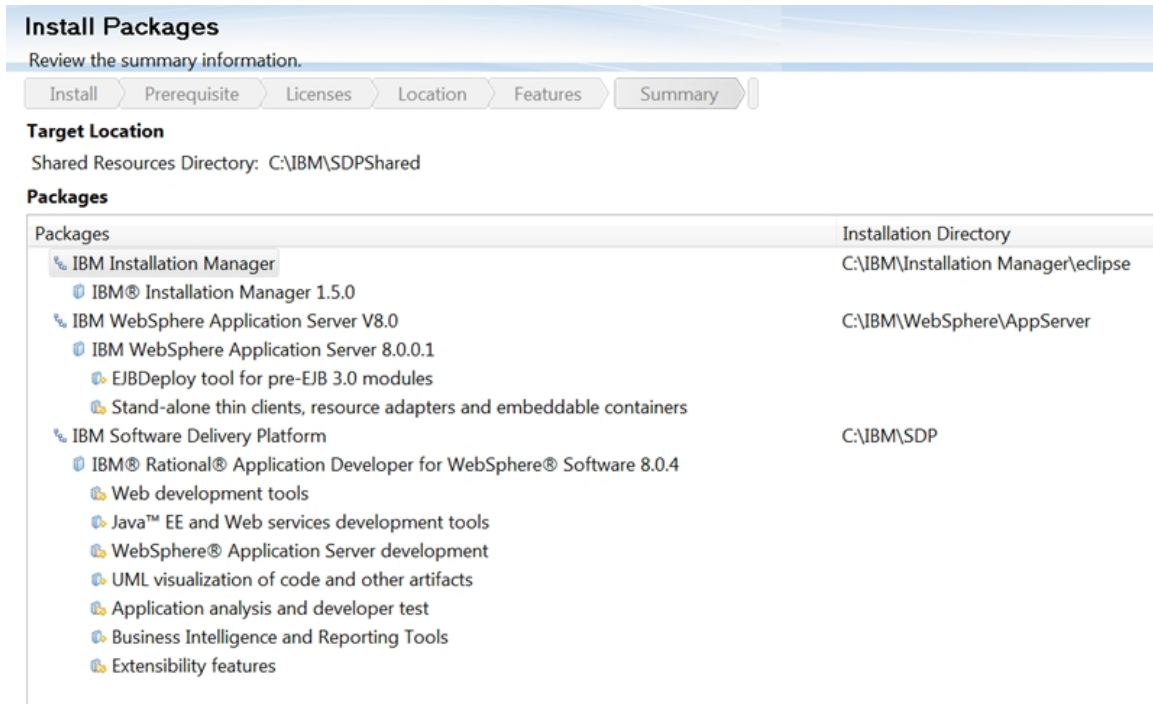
Install Packages
Review the summary information.

Install | Prerequisite | Licenses | Location | Features | Summary

Target Location
Shared Resources Directory: C:\IBM\SDPShared

Packages

| Packages | Installation Directory |
|---|---|
| IBM Installation Manager | C:\IBM\Installation Manager\eclipse |
| IBM® Installation Manager 1.5.0 | |
| IBM WebSphere Application Server V8.0 | C:\IBM\WebSphere\AppServer |
| IBM WebSphere Application Server 8.0.0.1 | |
| EJBDeploy tool for pre-EJB 3.0 modules | |
| Stand-alone thin clients, resource adapters and embeddable containers | |
| IBM Software Delivery Platform | C:\IBM\SDP |
| IBM® Rational® Application Developer for WebSphere® Software 8.0.4 | |
| Web development tools | |
| Java™ EE and Web services development tools | |
| WebSphere® Application Server development | |
| UML visualization of code and other artifacts | |
| Application analysis and developer test | |
| Business Intelligence and Reporting Tools | |
| Extensibility features | |